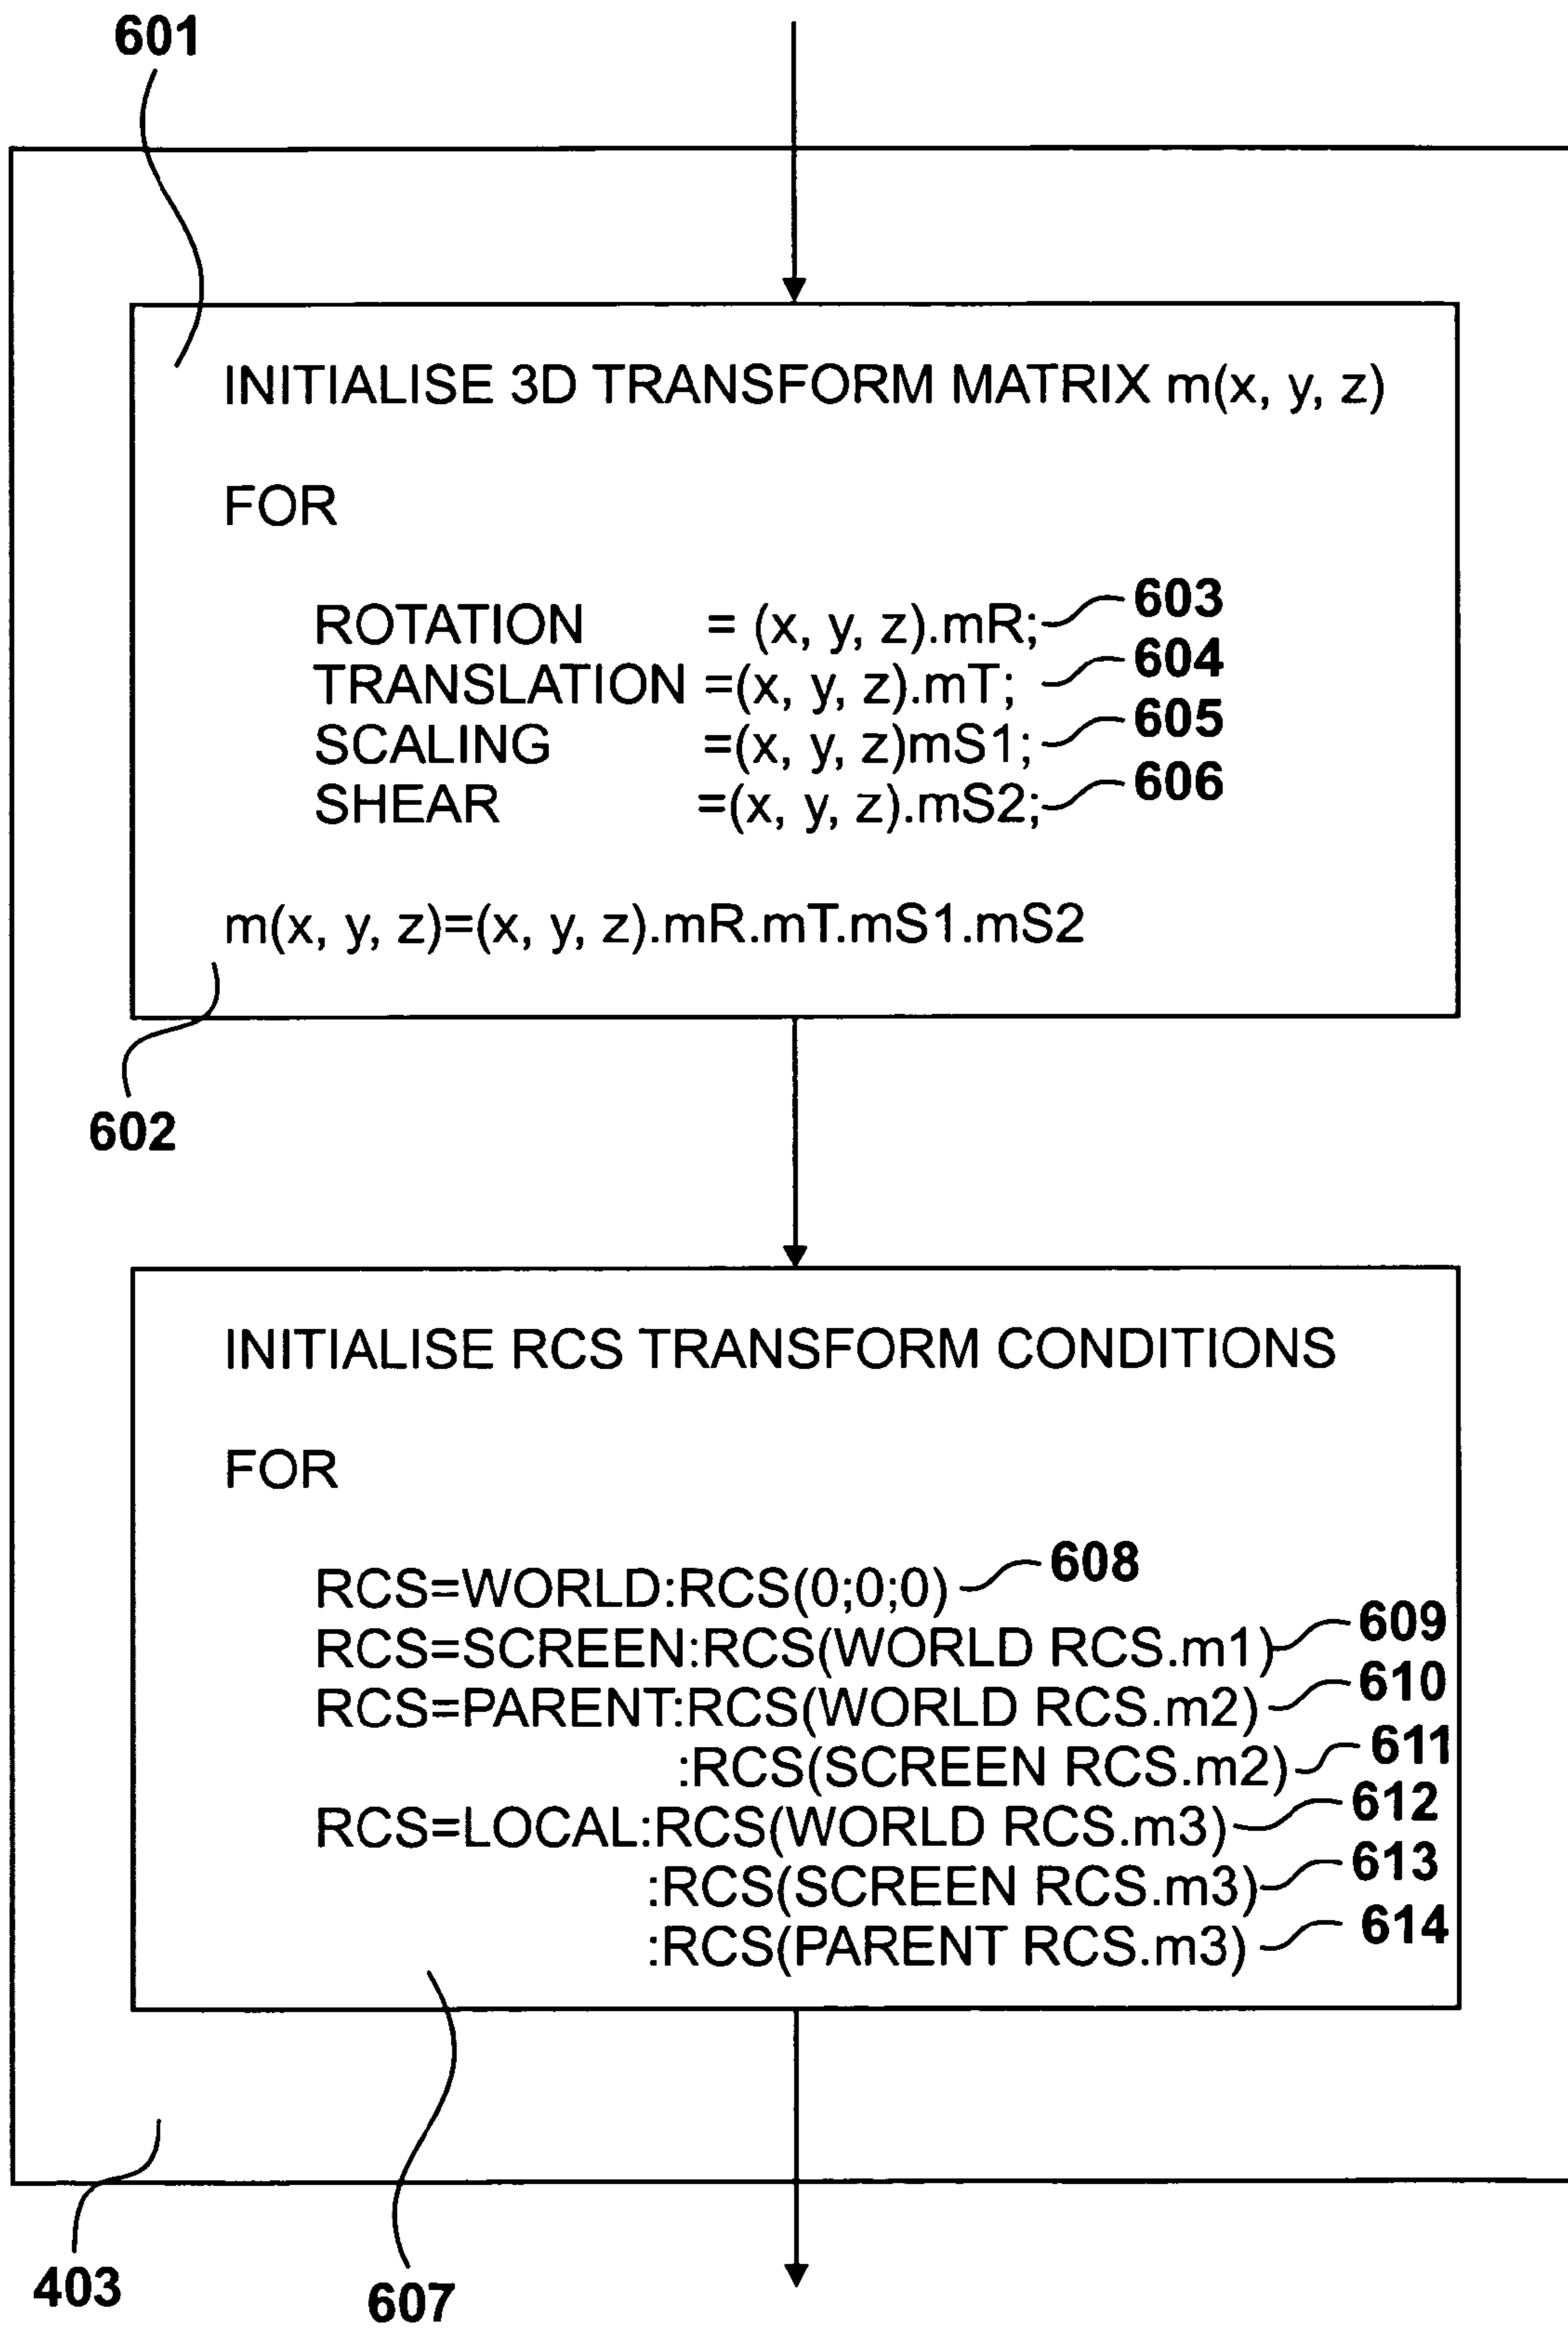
601

INITIALISE 3D TRANSFORM MATRIX m(x, y, z)

FOR

ROTATION = (x, y, z).mR; 603
TRANSLATION =(x, y, z).mT; 604
SCALING =(x, y, z)mS1; 605
SHEAR =(x, y, z).mS2; 606

m(x, y, z)=(x, y, z).mR.mT.mS1.mS2

602

INITIALISE RCS TRANSFORM CONDITIONS

FOR

RCS=WORLD:RCS(0;0;0) 608
RCS=SCREEN:RCS(WORLD RCS.m1) 609
RCS=PARENT:RCS(WORLD RCS.m2) 610
:RCS(SCREEN RCS.m2) 611
RCS=LOCAL:RCS(WORLD RCS.m3) 612
:RCS(SCREEN RCS.m3) 613
:RCS(PARENT RCS.m3) 614

403

607